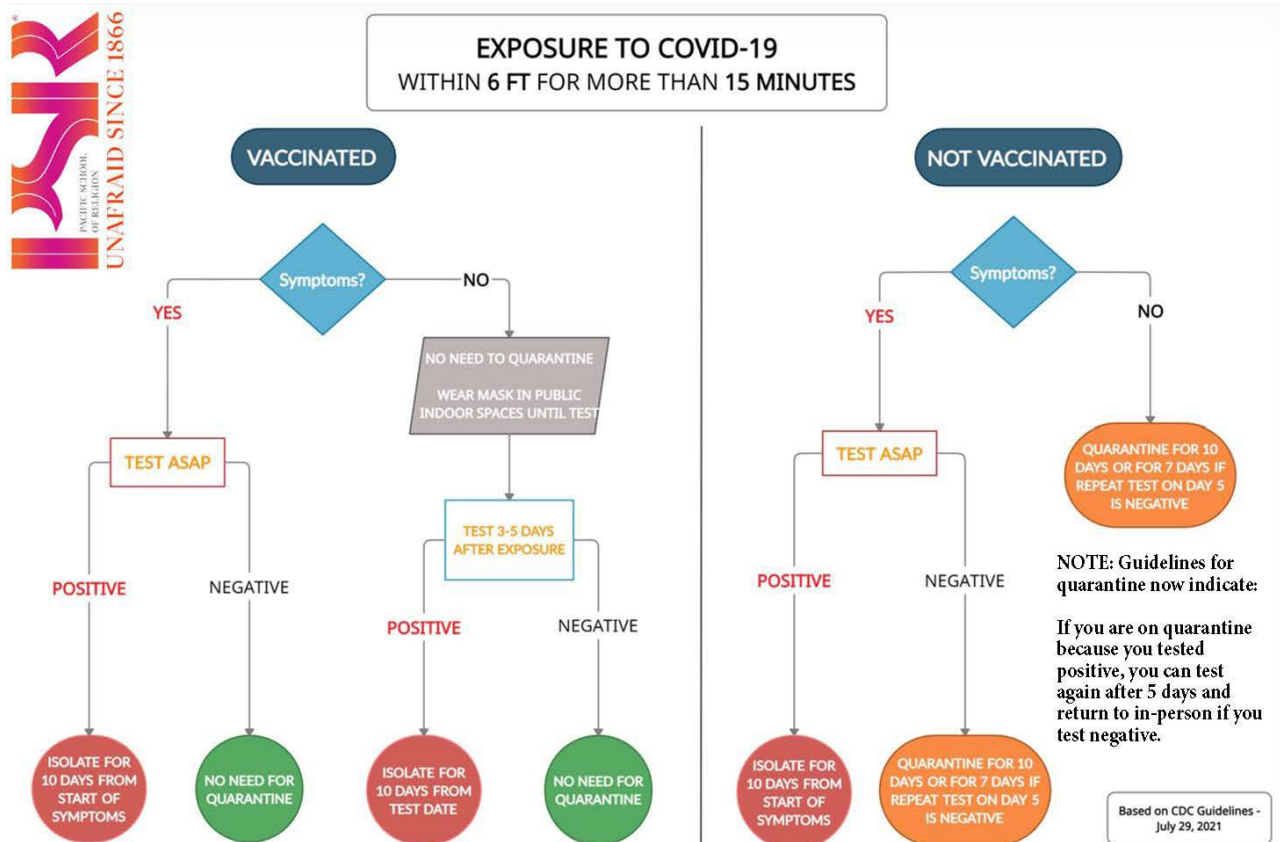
PACIFIC SCHOOL OF RELIGION
UNAFRAID SINCE 1866

EXPOSURE TO COVID-19
WITHIN 6 FT FOR MORE THAN 15 MINUTES

VACCINATED

Symptoms?

YES

NO

NO NEED TO QUARANTINE

WEAR MASK IN PUBLIC INDOOR SPACES UNTIL TEST

TEST ASAP

TEST 3-5 DAYS AFTER EXPOSURE

POSITIVE

NEGATIVE

POSITIVE

NEGATIVE

ISOLATE FOR 10 DAYS FROM START OF SYMPTOMS

NO NEED FOR QUARANTINE

ISOLATE FOR 10 DAYS FROM TEST DATE

NO NEED FOR QUARANTINE

NOT VACCINATED

Symptoms?

YES

NO

TEST ASAP

QUARANTINE FOR 10 DAYS OR FOR 7 DAYS IF REPEAT TEST ON DAY 5 IS NEGATIVE

POSITIVE

NEGATIVE

NOTE: Guidelines for quarantine now indicate:

If you are on quarantine because you tested positive, you can test again after 5 days and return to in-person if you test negative.

ISOLATE FOR 10 DAYS FROM START OF SYMPTOMS

QUARANTINE FOR 10 DAYS OR FOR 7 DAYS IF REPEAT TEST ON DAY 5 IS NEGATIVE

Based on CDC Guidelines - July 29, 2021